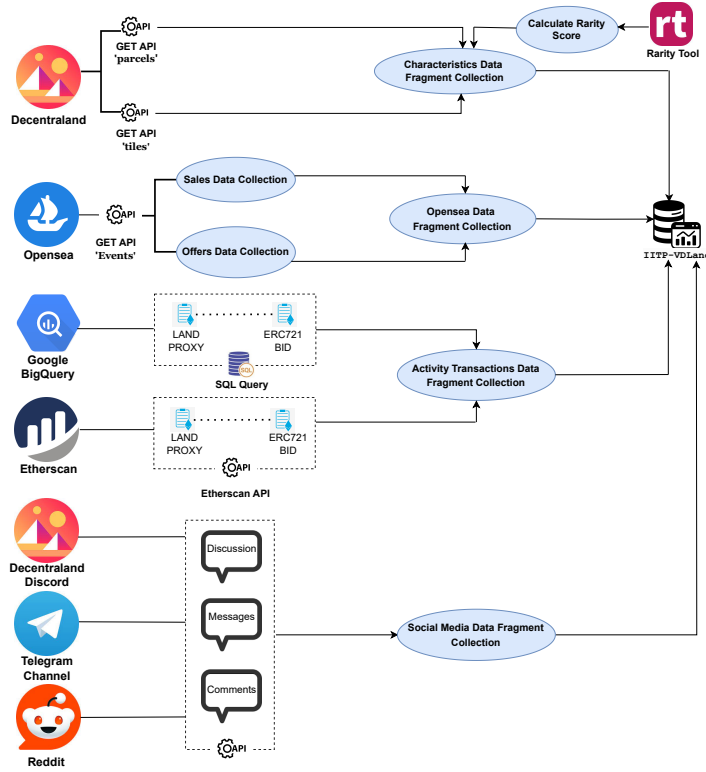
Decentraland

API
GET API
'parcels'

API
GET API
'tiles'

Calculate Rarity Score

rt
Rarity Tool

Characteristics Data Fragment Collection

Opensea

API
GET API
'Events'

Sales Data Collection

Offers Data Collection

Opensea Data Fragment Collection

IITP-VDLand

Google BigQuery

LAND PROXY

ERC721 BID

SQL
SQL Query

Activity Transactions Data Fragment Collection

Etherscan

LAND PROXY

ERC721 BID

API
Etherscan API

Decentraland Discord

Telegram Channel

Reddit

Discussion

Messages

Comments

API

Social Media Data Fragment Collection